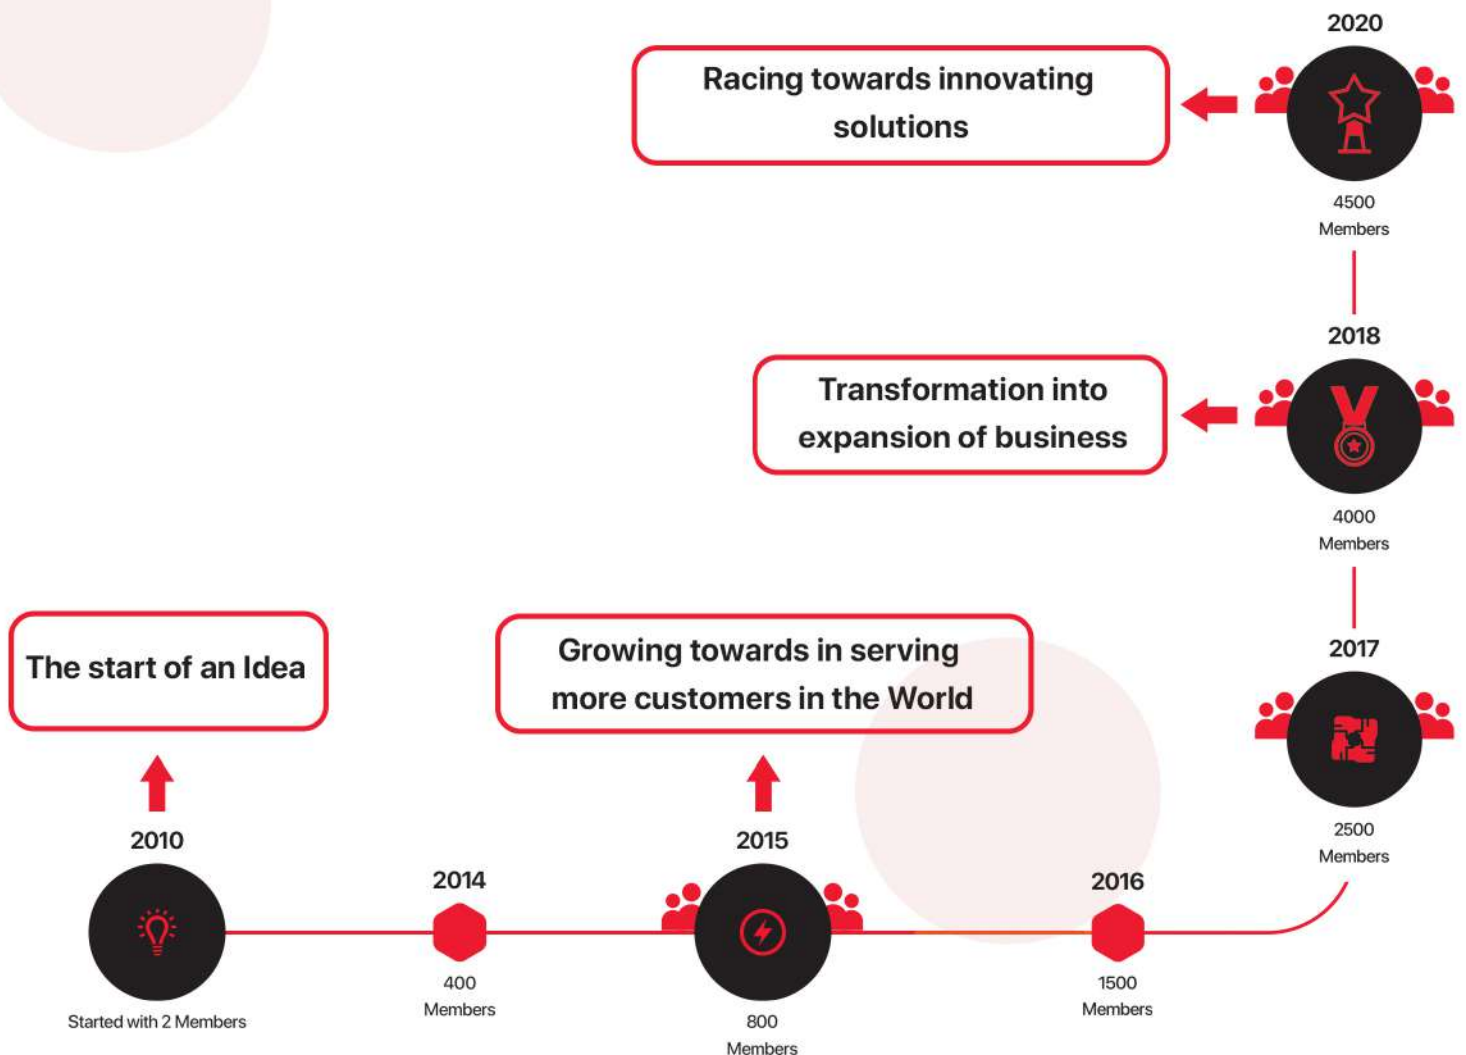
2020

Racing towards innovating solutions

4500 Members

2018

Transformation into expansion of business

4000 Members

2017

2500 Members

The start of an Idea

Growing towards in serving more customers in the World

2010

Started with 2 Members

2014

400 Members

2015

800 Members

2016

1500 Members